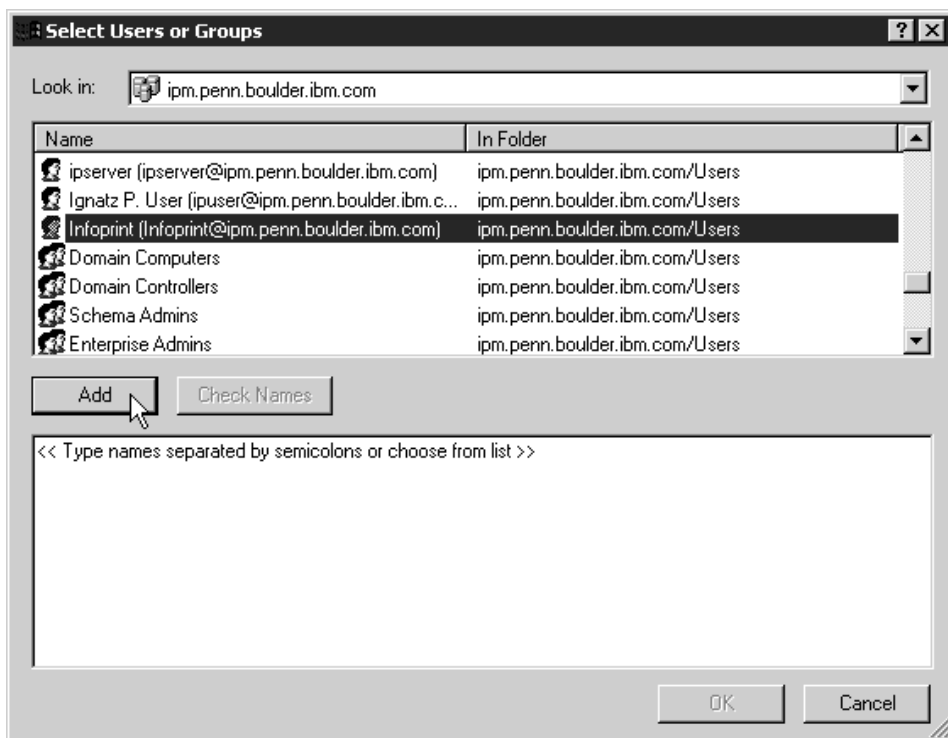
Select Users or Groups

?

X

Look in: ipm.penn.boulder.ibm.com

| Name | In Folder |
|---|---|
| ipserver (ipserver@ipm.penn.boulder.ibm.com) | ipm.penn.boulder.ibm.com/Users |
| Ignatz P. User (ipuser@ipm.penn.boulder.ibm.c... | ipm.penn.boulder.ibm.com/Users |
| Infoprint (Infoprint@ipm.penn.boulder.ibm.com) | ipm.penn.boulder.ibm.com/Users |
| Domain Computers | ipm.penn.boulder.ibm.com/Users |
| Domain Controllers | ipm.penn.boulder.ibm.com/Users |
| Schema Admins | ipm.penn.boulder.ibm.com/Users |
| Enterprise Admins | ipm.penn.boulder.ibm.com/Users |

Add

Check Names

<< Type names separated by semicolons or choose from list >>

OK

Cancel